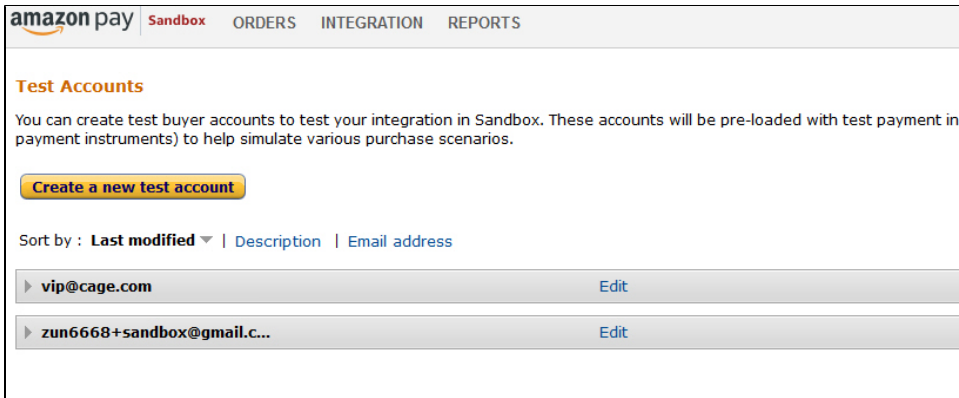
amazon pay | Sandbox ORDERS INTEGRATION REPORTS

Test Accounts

You can create test buyer accounts to test your integration in Sandbox. These accounts will be pre-loaded with test payment in payment instruments) to help simulate various purchase scenarios.

Create a new test account

Sort by : Last modified | Description | Email address

vip@cage.com Edit

zun6668+sandbox@gmail.c... Edit